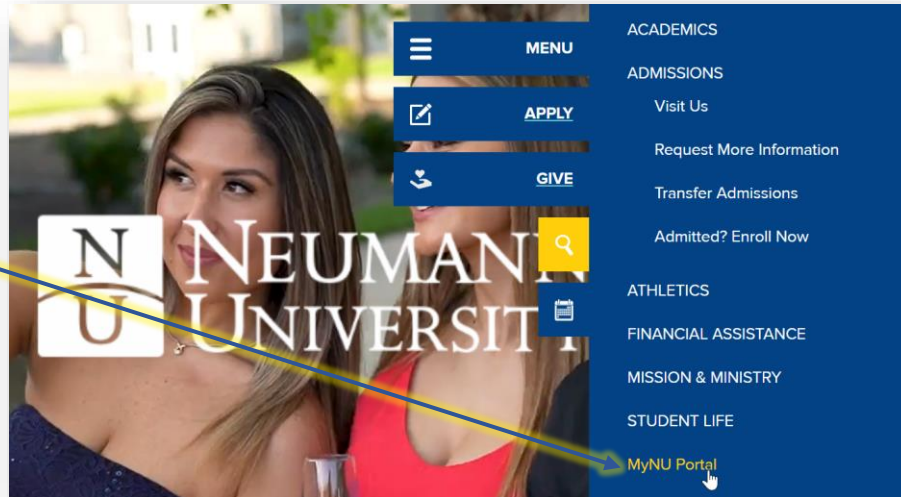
MENU

APPLY

GIVE

N
U

NEUMANN
UNIVERSITY

ACADEMICS

ADMISSIONS

Visit Us

Request More Information

Transfer Admissions

Admitted? Enroll Now

ATHLETICS

FINANCIAL ASSISTANCE

MISSION & MINISTRY

STUDENT LIFE

MyNU Portal